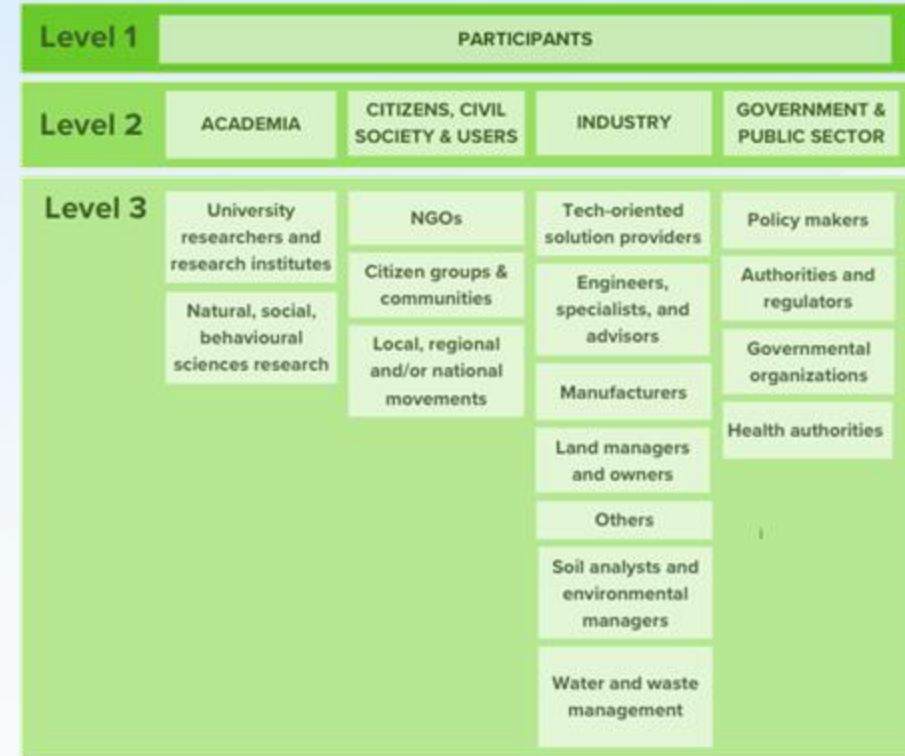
Level 1

PARTICIPANTS

Level 2

ACADEMIA

CITIZENS, CIVIL SOCIETY & USERS

INDUSTRY

GOVERNMENT & PUBLIC SECTOR

Level 3

University researchers and research institutes

Natural, social, behavioural sciences research

NGOs

Citizen groups & communities

Local, regional and/or national movements

Tech-oriented solution providers

Engineers, specialists, and advisors

Manufacturers

Land managers and owners

Others

Soil analysts and environmental managers

Water and waste management

Policy makers

Authorities and regulators

Governmental organizations

Health authorities